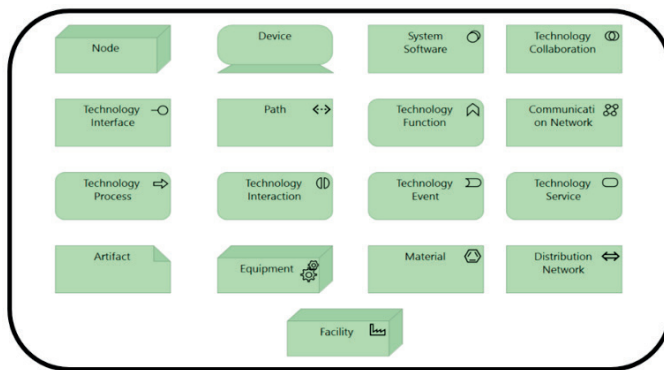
Node

Device

System Software

Technology Collaboration

Technology Interface

Path

Technology Function

Communication Network

Technology Process

Technology Interaction

Technology Event

Technology Service

Artifact

Equipment

Material

Distribution Network

Facility